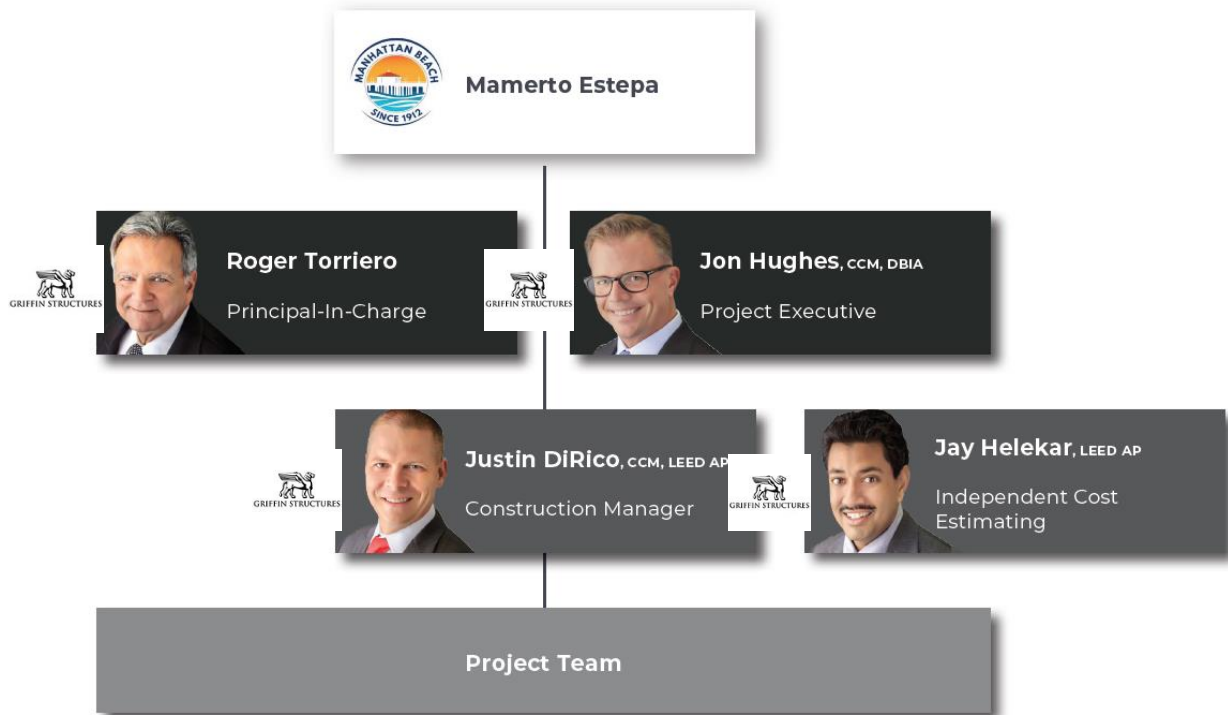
MANHATTAN BEACH
SINCE 1912

Mamerto Estepa

GRIFFIN STRUCTURES
Roger Torriero
Principal-In-Charge

GRIFFIN STRUCTURES
Jon Hughes, CCM, DBIA
Project Executive

GRIFFIN STRUCTURES
Justin DiRico, CCM, LEED AP
Construction Manager

GRIFFIN STRUCTURES
Jay Helekar, LEED AP
Independent Cost Estimating

Project Team